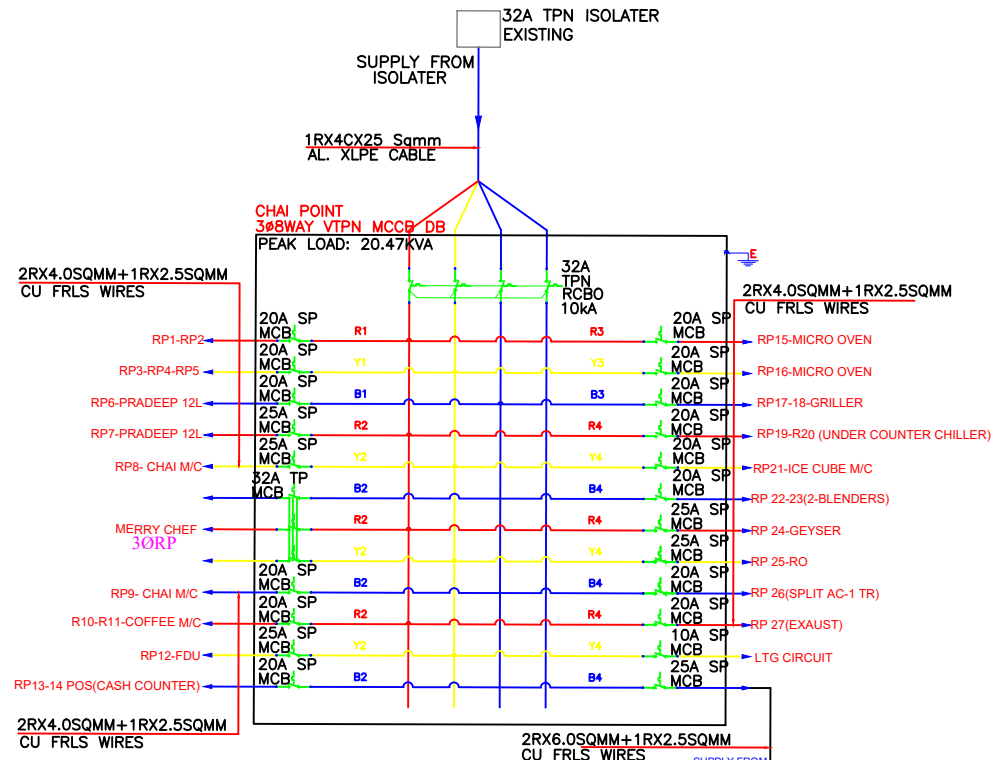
32A TPN ISOLATER EXISTING

SUPPLY FROM ISOLATER

1RX4CX25 Sqmm AL. XLPE CABLE

CHAI POINT
3ø8WAY VTPN MCCB DB
PEAK LOAD: 20.47KVA

E

32A TPN RCBO 10kA

2RX4.0SQMM+1RX2.5SQMM CU FRLS WIRES

2RX4.0SQMM+1RX2.5SQMM CU FRLS WIRES

20A SP MCB R1 RP1-RP2
20A SP MCB Y1 RP3-RP4-RP5
20A SP MCB B1 RP6-PRADEEP 12L
25A SP MCB R2 RP7-PRADEEP 12L
25A SP MCB Y2 RP8- CHAI M/C
32A TP MCB B2 R2 Y2 MERRY CHEF 3ØRP
20A SP MCB B2 RP9- CHAI M/C
20A SP MCB R2 R10-R11-COFFEE M/C
25A SP MCB Y2 RP12-FDU
20A SP MCB B2 RP13-14 POS(CASH COUNTER)

R3 20A SP MCB RP15-MICRO OVEN
Y3 20A SP MCB RP16-MICRO OVEN
B3 20A SP MCB RP17-18-GRILLER
R4 20A SP MCB RP19-R20 (UNDER COUNTER CHILLER)
Y4 20A SP MCB RP21-ICE CUBE M/C
B4 20A SP MCB RP 22-23(2-BLENDERS)
R4 25A SP MCB RP 24-GEYSER
Y4 25A SP MCB RP 25-RO
B4 20A SP MCB RP 26(SPLIT AC-1 TR)
R4 20A SP MCB RP 27(EXAUST)
Y4 10A SP MCB LTG CIRCUIT
B4 25A SP MCB

2RX4.0SQMM+1RX2.5SQMM CU FRLS WIRES

2RX6.0SQMM+1RX2.5SQMM CU FRLS WIRES

SUPPLY FROM